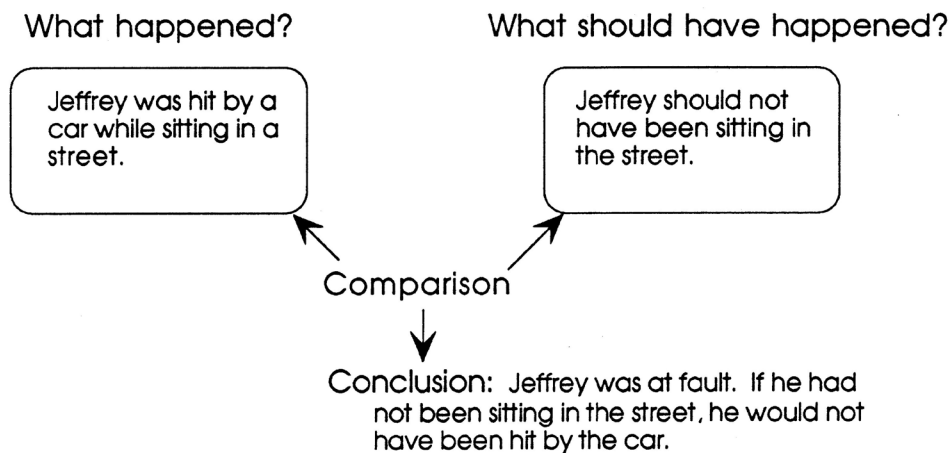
What happened?

What should have happened?

Jeffrey was hit by a car while sitting in a street.

Jeffrey should not have been sitting in the street.

Comparison

Conclusion: Jeffrey was at fault. If he had not been sitting in the street, he would not have been hit by the car.